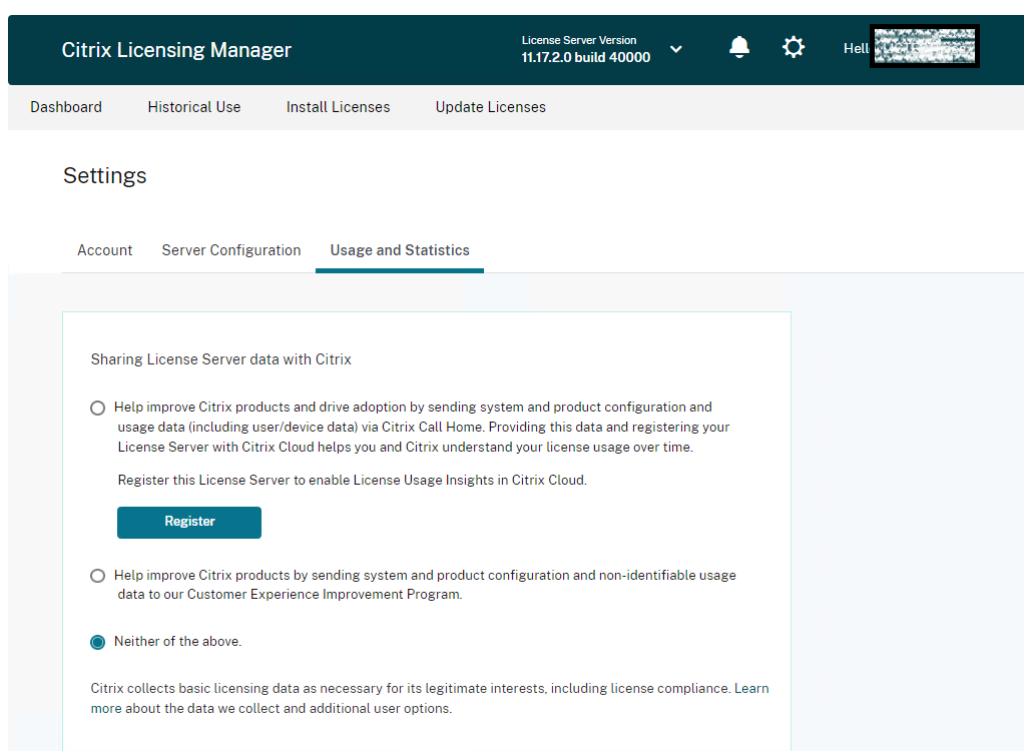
Citrix Licensing Manager

License Server Version
11.17.2.0 build 40000

Hell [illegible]

Dashboard Historical Use Install Licenses Update Licenses

Settings

Account Server Configuration Usage and Statistics

Sharing License Server data with Citrix

Help improve Citrix products and drive adoption by sending system and product configuration and usage data (including user/device data) via Citrix Call Home. Providing this data and registering your License Server with Citrix Cloud helps you and Citrix understand your license usage over time.

Register this License Server to enable License Usage Insights in Citrix Cloud.

Register

Help improve Citrix products by sending system and product configuration and non-identifiable usage data to our Customer Experience Improvement Program.

Neither of the above.

Citrix collects basic licensing data as necessary for its legitimate interests, including license compliance. Learn more about the data we collect and additional user options.